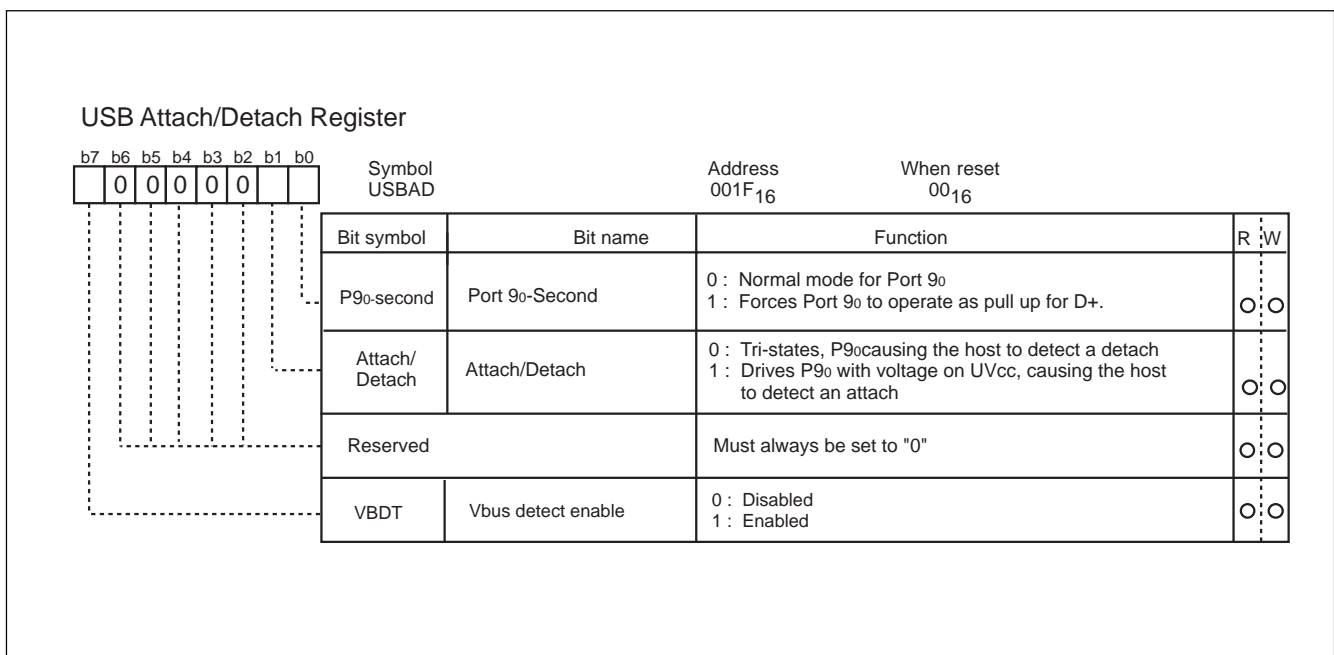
USB Attach/Detach Register

b7 b6 b5 b4 b3 b2 b1 b0

0 0 0 0 0

Symbol
USBAD

Address
$001F_{16}$

When reset
$00_{16}$

| Bit symbol | Bit name | Function | R | W |
|---|---|---|---|---|
| $P9_0$-second | Port $9_0$-Second | 0 : Normal mode for Port $9_0$<br>1 : Forces Port $9_0$ to operate as pull up for D+. | O | O |
| Attach/ Detach | Attach/Detach | 0 : Tri-states, $P9_0$causing the host to detect a detach<br>1 : Drives $P9_0$ with voltage on UVcc, causing the host to detect an attach | O | O |
| Reserved | | Must always be set to "0" | O | O |
| VBDT | Vbus detect enable | 0 : Disabled<br>1 : Enabled | O | O |